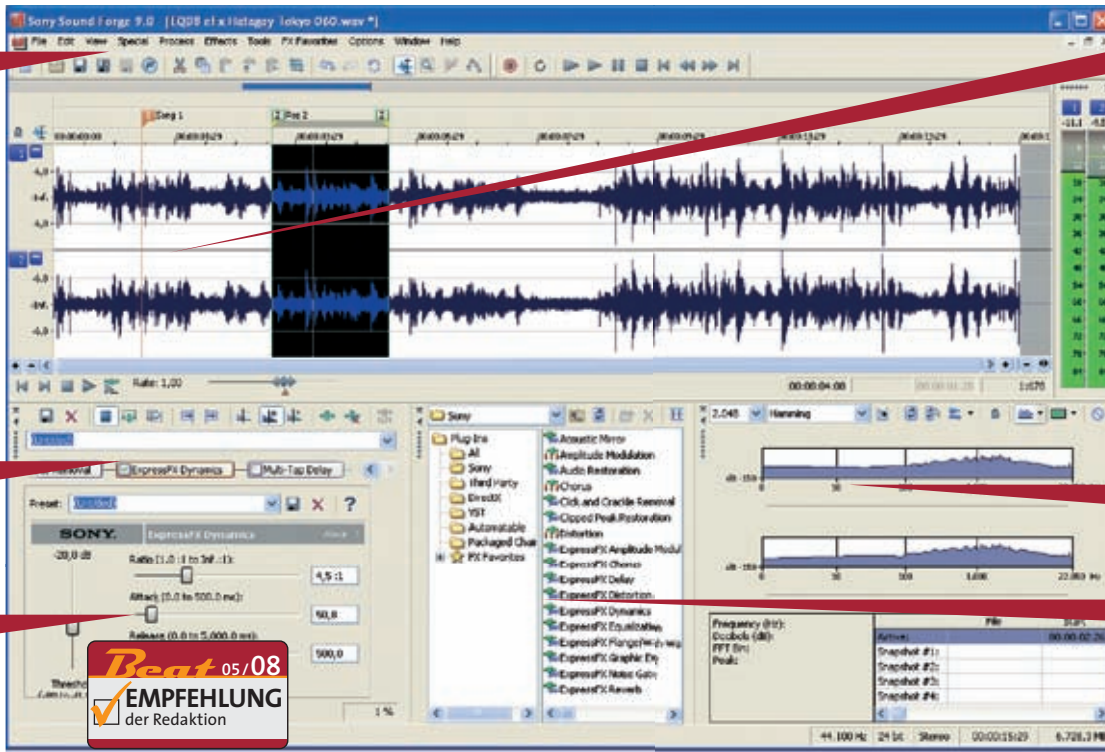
Sony Sound Forge 9.0 - [LQ08 cl x Histagoy Tokyo 060.wav *]

File Edit View Special Process Effects Tools FX Favorites Options Window Help

Seg 1
Pos 2

00:00:00:00
00:00:01:29
00:00:03:29
00:00:05:29
00:00:07:29
00:00:09:29
00:00:11:29
00:00:13:29

-6,0
-Inf.
-6,0
-6,0
-Inf.
-6,0

Rate: 1,00

00:00:04:08
1:670

-11,1

Untitled

Removal
ExpressFX Dynamics
Multi-Tap Delay

Preset: Untitled

SONY.
ExpressFX Dynamics
About

-20,0 dB
Ratio (1.0 :1 to Inf. :1):
4,5 :1
Attack (0.0 to 500.0 ms):
50,8
Release (0.0 to 5,000.0 ms):
500,0
Thresho

1 %

Sony
Plug-Ins
All
Sony
Third Party
DirectX
VST
Automatable
Packaged Chai
FX Favorites

Acoustic Mirror
Amplitude Modulation
Audio Restoration
Chorus
Click and Crackle Removal
Clipped Peak Restoration
Distortion
ExpressFX Amplitude Modul
ExpressFX Chorus
ExpressFX Delay
ExpressFX Distortion
ExpressFX Dynamics
ExpressFX Equalization
ExpressFX Flange/Wah-wah
ExpressFX Graphic EQ
ExpressFX Noise Gate
ExpressFX Reverb

2.048
Hamming

dB -150
50
dB -150
50
500
5,000
22,050 Hz

Frequency (Hz):
Decibels (dB):
FFT Bin:
Peak:

File
Active: 00:00:02:26
Snapshot #1:
Snapshot #2:
Snapshot #3:
Snapshot #4:

44.100 Hz
24 bit
Stereo
00:00:15:29
6.728,3 MB

Beat 05/08
EMPFEHLUNG
der Redaktion